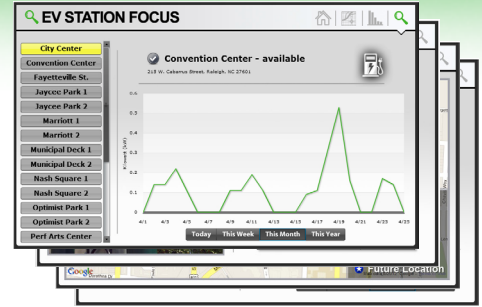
EV STATION FOCUS

City Center
Convention Center
Fayetteville St.
Jaycee Park 1
Jaycee Park 2
Marriott 1
Marriott 2
Municipal Deck 1
Municipal Deck 2
Nash Square 1
Nash Square 2
Optimist Park 1
Optimist Park 2
Perf Arts Center

Convention Center - available
210 W. Cabarrus Street, Raleigh, NC 27601

0.6
0.5
0.4
0.3
0.2
0.1
0

Power (kW)

4/1 4/3 4/5 4/7 4/9 4/11 4/13 4/15 4/17 4/19 4/21 4/23 4/25

Today | This Week | This Month | This Year

Google

Future Location